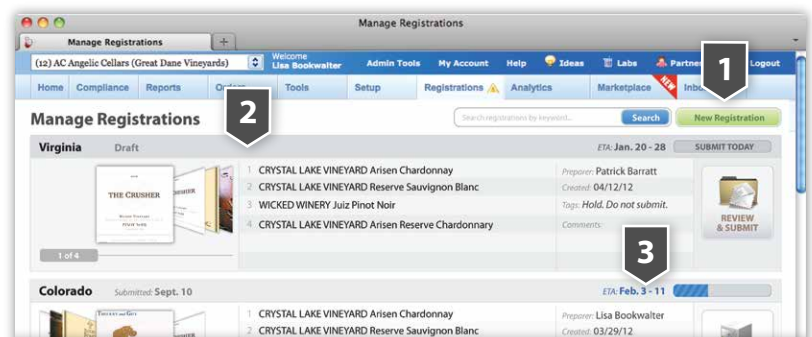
Manage Registrations

Manage Registrations +

(12) AC Angelic Cellars (Great Dane Vineyards)

Welcome Lisa Bookwalter

Admin Tools My Account Help Ideas Labs Partners Inbox Logout

1

Home Compliance Reports Orders Tools Setup Registrations Analytics Marketplace NEW Inbox

2

Manage Registrations

Search registrations by keyword... Search New Registration

Virginia Draft ETA: Jan. 20 - 28 SUBMIT TODAY

THE CRUSHER PINOT NOIR

1 of 4

1 CRYSTAL LAKE VINEYARD Arisen Chardonnay
2 CRYSTAL LAKE VINEYARD Reserve Sauvignon Blanc
3 WICKED WINERY Juiz Pinot Noir
4 CRYSTAL LAKE VINEYARD Arisen Reserve Chardonnay

Preparer: Patrick Barratt
Created: 04/12/12
Tags: Hold. Do not submit.
Comments:

REVIEW & SUBMIT

3

Colorado Submitted: Sept. 10 ETA: Feb. 3 - 11

1 CRYSTAL LAKE VINEYARD Arisen Chardonnay
2 CRYSTAL LAKE VINEYARD Reserve Sauvignon Blanc

Preparer: Lisa Bookwalter
Created: 03/29/12